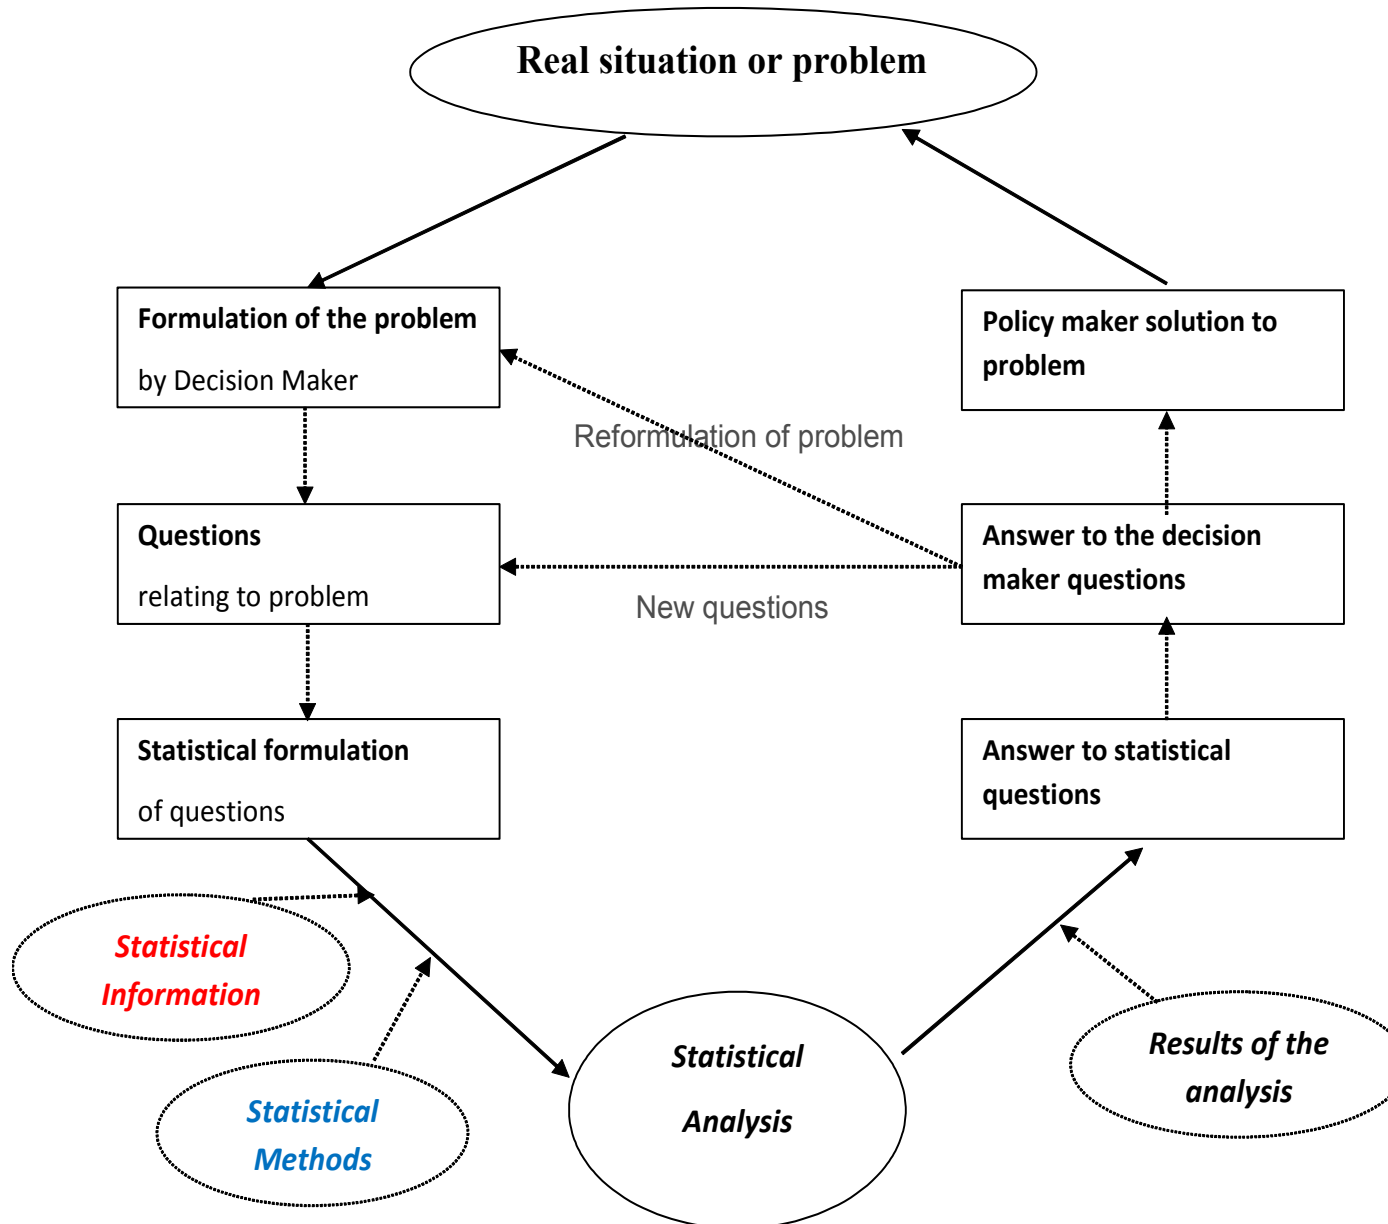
Real situation or problem

Formulation of the problem
by Decision Maker

Policy maker solution to problem

Reformulation of problem

Questions
relating to problem

Answer to the decision maker questions

New questions

Statistical formulation
of questions

Answer to statistical questions

Statistical Information

Statistical Methods

Statistical Analysis

Results of the analysis